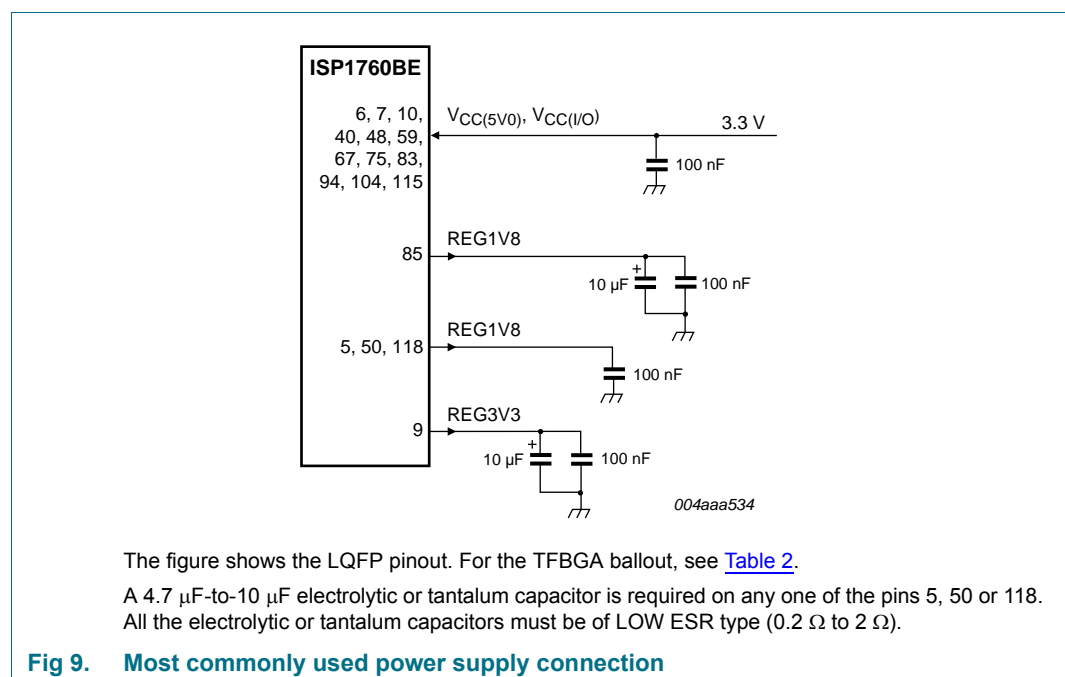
ISP1760BE

6, 7, 10, 40, 48, 59, 67, 75, 83, 94, 104, 115

$V_{CC(5V0)}$, $V_{CC(I/O)}$

3.3 V

100 nF

85

REG1V8

+

10 μF

100 nF

5, 50, 118

REG1V8

100 nF

9

REG3V3

+

10 μF

100 nF

004aaa534

The figure shows the LQFP pinout. For the TFBGA ballout, see Table 2.

A 4.7 μF-to-10 μF electrolytic or tantalum capacitor is required on any one of the pins 5, 50 or 118. All the electrolytic or tantalum capacitors must be of LOW ESR type (0.2 Ω to 2 Ω).

Fig 9. Most commonly used power supply connection